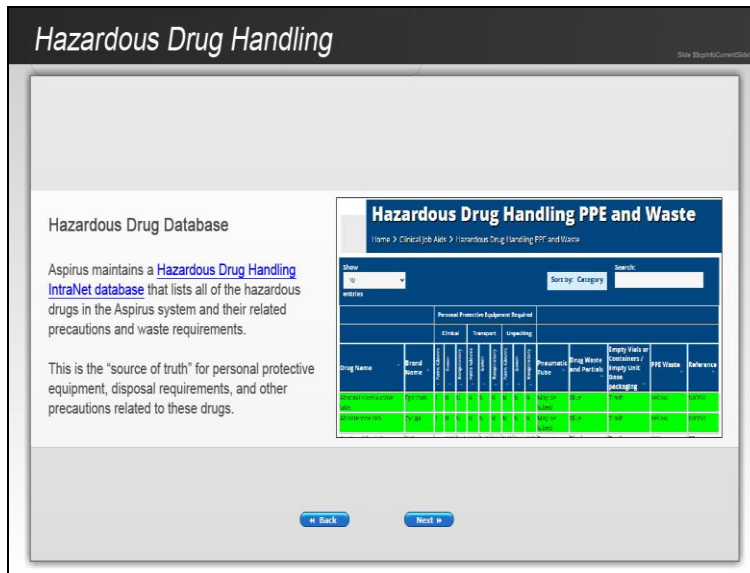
Hazardous Drug Handling

Slide $$cpInfoCurrentSlide

Hazardous Drug Database

Aspirus maintains a Hazardous Drug Handling IntraNet database that lists all of the hazardous drugs in the Aspirus system and their related precautions and waste requirements.

This is the "source of truth" for personal protective equipment, disposal requirements, and other precautions related to these drugs.

Hazardous Drug Handling PPE and Waste

Home > Clinical Job Aids > Hazardous Drug Handling PPE and Waste

Show 10 entries

Sort by: Category

Search:

| Drug Name | Brand Name | Personal Protective Equipment Required: Clinical | Transport | Unpacking | Pneumatic Tube | Drug Waste and Partials | Empty Vials or Containers / Empty Unit Dose packaging | PPE Waste | Reference |
|---|---|---|---|---|---|---|---|---|---|
| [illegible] | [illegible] | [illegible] | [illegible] | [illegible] | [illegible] | Blue | Trash | Yellow | NIOSH |
| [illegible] | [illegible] | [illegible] | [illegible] | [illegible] | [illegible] | Blue | Trash | Yellow | NIOSH |

« Back

Next »